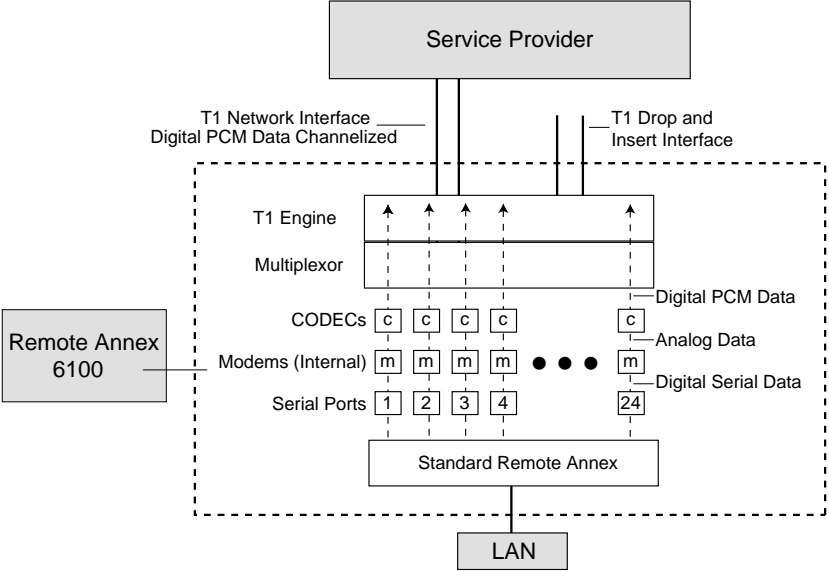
Service Provider

T1 Network Interface
Digital PCM Data Channelized

T1 Drop and
Insert Interface

T1 Engine

Multiplexor

Digital PCM Data

CODECs c c c c c

Analog Data

Remote Annex
6100

Modems (Internal) m m m m m

Digital Serial Data

Serial Ports 1 2 3 4 24

Standard Remote Annex

LAN